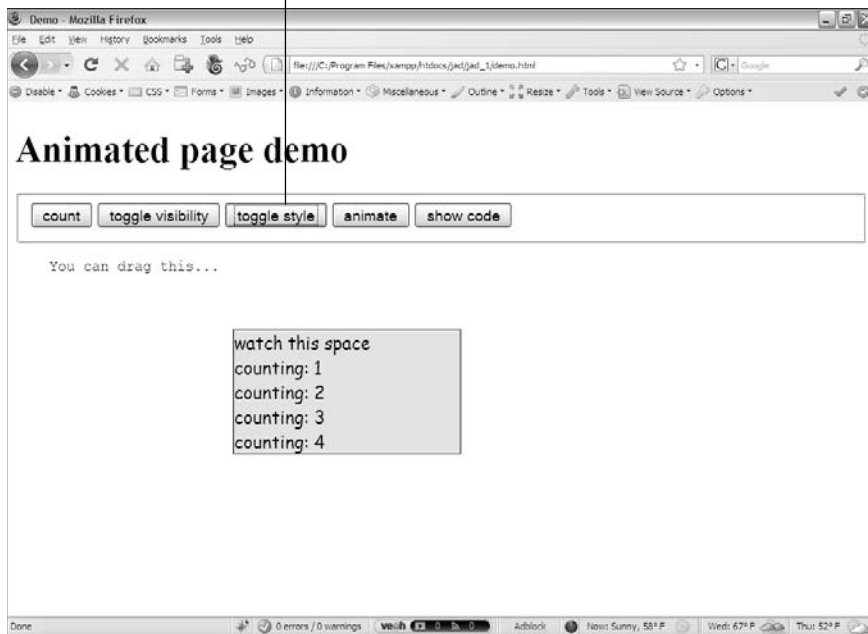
Demo - Mozilla Firefox

File Edit View History Bookmarks Tools Help

file:///C:/Program Files/xampp/htdocs/jad/jad_1/demo.html

Google

Disable · Cookies · CSS · Forms · Images · Information · Miscellaneous · Outline · Resize · Tools · View Source · Options ·

Animated page demo

count | toggle visibility | toggle style | animate | show code

You can drag this...

watch this space
counting: 1
counting: 2
counting: 3
counting: 4

Done

0 errors / 0 warnings

veoh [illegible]

Adblock

Now: Sunny, 58° F

Wed: 67° F

Thu: 52° F